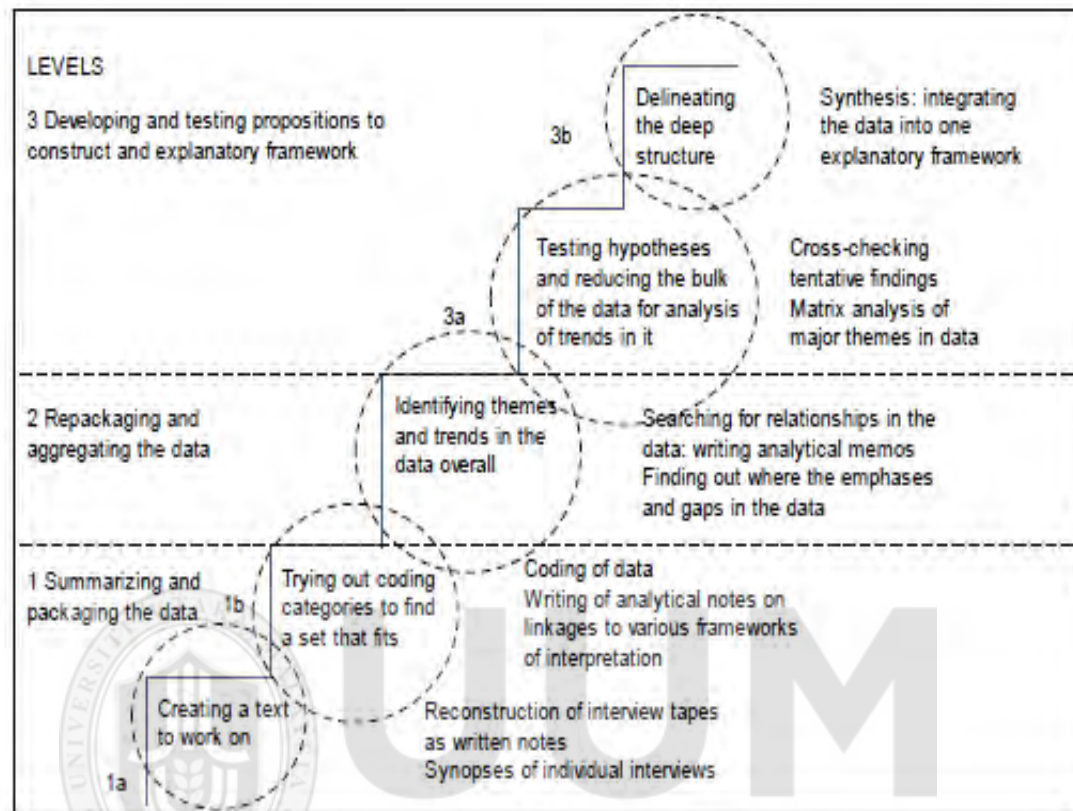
LEVELS

3 Developing and testing propositions to construct and explanatory framework

3b

Delineating the deep structure

Synthesis: integrating the data into one explanatory framework

Testing hypotheses and reducing the bulk of the data for analysis of trends in it

Cross-checking tentative findings
Matrix analysis of major themes in data

3a

2 Repackaging and aggregating the data

Identifying themes and trends in the data overall

Searching for relationships in the data: writing analytical memos
Finding out where the emphases and gaps in the data

1 Summarizing and packaging the data

1b

Trying out coding categories to find a set that fits

Coding of data
Writing of analytical notes on linkages to various frameworks of interpretation

Creating a text to work on

Reconstruction of interview tapes as written notes
Synopses of individual interviews

1a

UUM